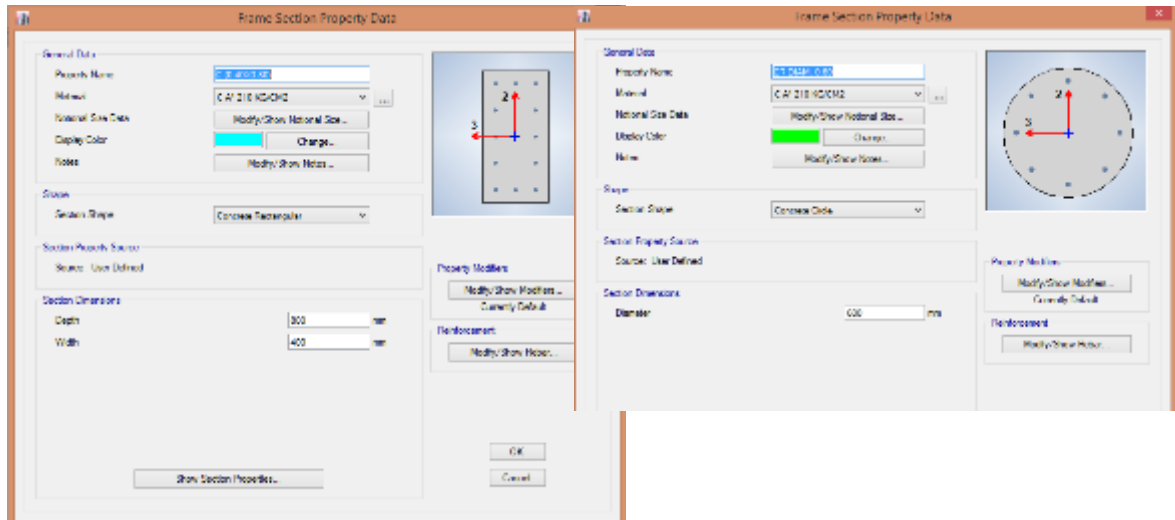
Frame Section Property Data

General Data
Property Name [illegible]
Material C AF 210 KG/CM2
Notional Size Data Modify/Show Notional Size...
Display Color Change...
Notes Modify/Show Notes...

Shape
Section Shape Concrete Rectangular

Section Property Source
Source: User Defined

Section Dimensions
Depth 800 mm
Width 400 mm

2
3

Property Modifiers
Modify/Show Modifiers...
Currently Default

Reinforcement
Modify/Show Rebar...

Show Section Properties...

OK
Cancel

Frame Section Property Data

General Data
Property Name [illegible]
Material C AF 210 KG/CM2
Notional Size Data Modify/Show Notional Size...
Display Color Change...
Notes Modify/Show Notes...

Shape
Section Shape Concrete Circle

Section Property Source
Source: User Defined

Section Dimensions
Diameter 600 mm

2
3

Property Modifiers
Modify/Show Modifiers...
Currently Default

Reinforcement
Modify/Show Rebar...